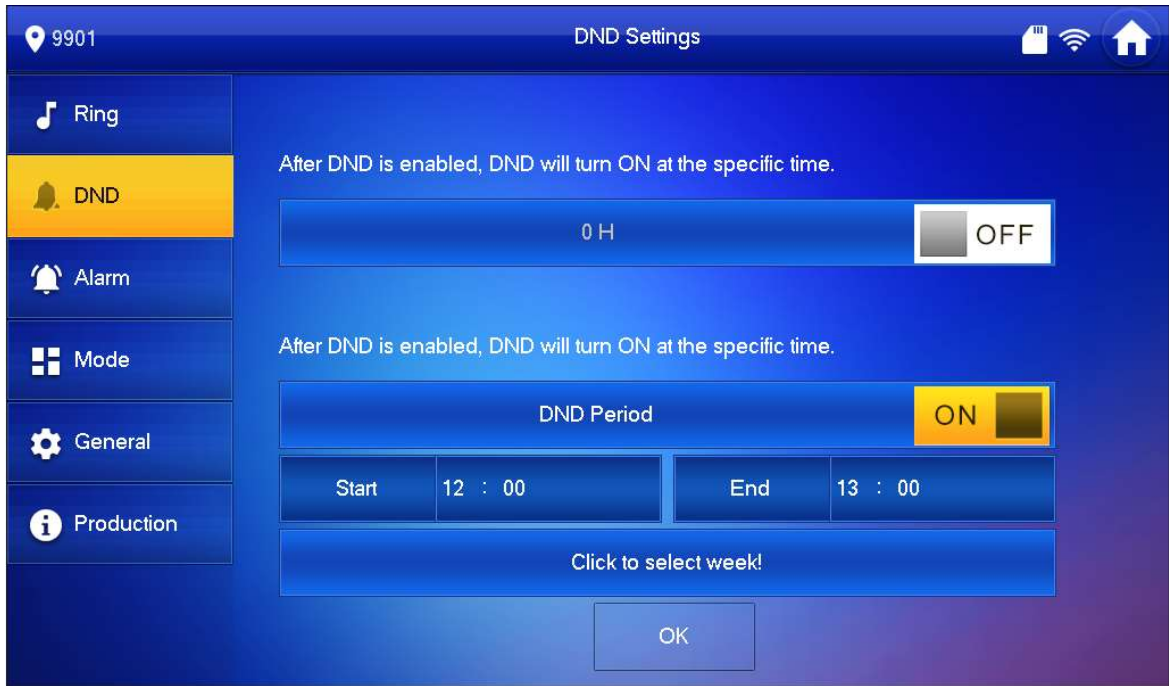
9901

DND Settings

Ring

DND

Alarm

Mode

General

Production

After DND is enabled, DND will turn ON at the specific time.

0 H

OFF

After DND is enabled, DND will turn ON at the specific time.

DND Period

ON

Start | 12 : 00 | End | 13 : 00

Click to select week!

OK